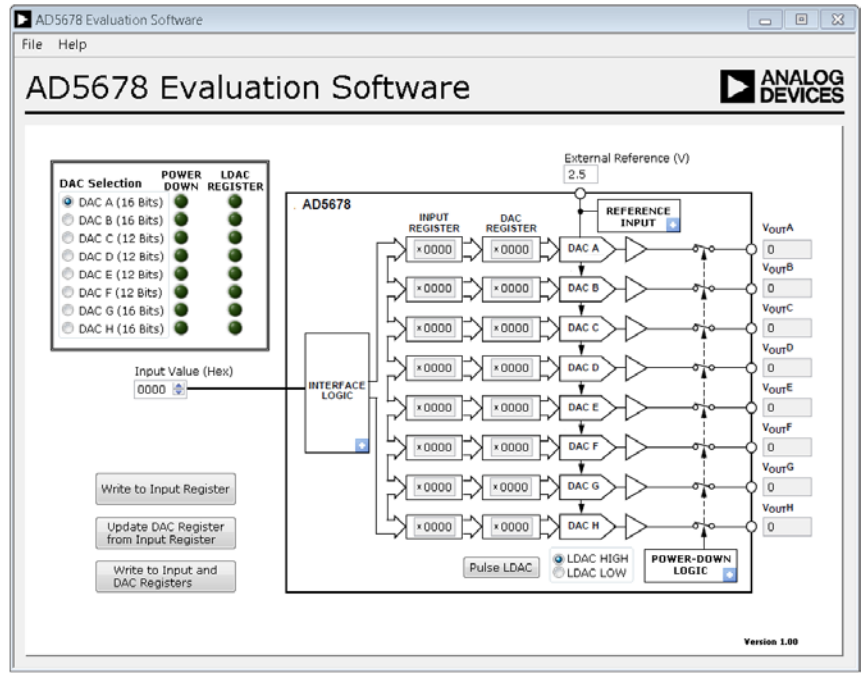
AD5678 Evaluation Software

File Help

AD5678 Evaluation Software

ANALOG DEVICES

| DAC Selection | POWER DOWN | LDAC REGISTER |
|---|---|---|
| DAC A (16 Bits) | | |
| DAC B (16 Bits) | | |
| DAC C (12 Bits) | | |
| DAC D (12 Bits) | | |
| DAC E (12 Bits) | | |
| DAC F (12 Bits) | | |
| DAC G (16 Bits) | | |
| DAC H (16 Bits) | | |

Input Value (Hex)
0000

External Reference (V)
2.5

AD5678

INPUT REGISTER

DAC REGISTER

REFERENCE INPUT

INTERFACE LOGIC

x0000 x0000 DAC A
x0000 x0000 DAC B
x0000 x0000 DAC C
x0000 x0000 DAC D
x0000 x0000 DAC E
x0000 x0000 DAC F
x0000 x0000 DAC G
x0000 x0000 DAC H

$V_{OUT}A$ 0
$V_{OUT}B$ 0
$V_{OUT}C$ 0
$V_{OUT}D$ 0
$V_{OUT}E$ 0
$V_{OUT}F$ 0
$V_{OUT}G$ 0
$V_{OUT}H$ 0

Write to Input Register

Update DAC Register from Input Register

Write to Input and DAC Registers

Pulse LDAC

LDAC HIGH
LDAC LOW

POWER-DOWN LOGIC

Version 1.00